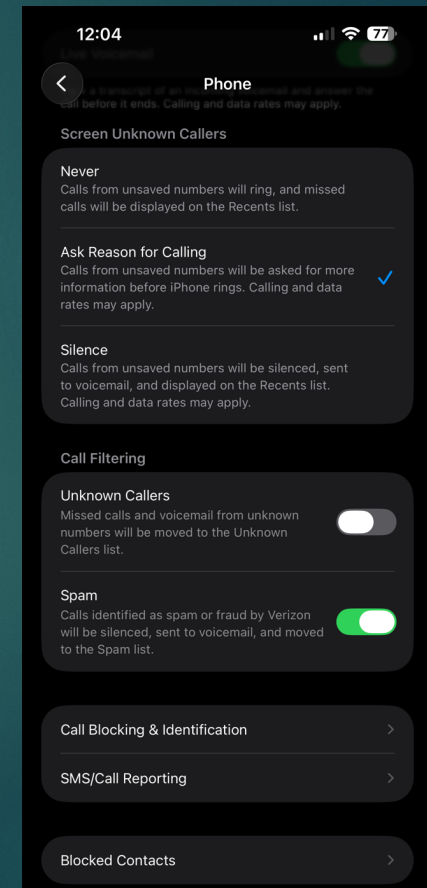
12:04

77

Live Voicemail

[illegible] a transcript of an incoming voicemail and answer the call before it ends. Calling and data rates may apply.

Phone

Screen Unknown Callers

Never
Calls from unsaved numbers will ring, and missed calls will be displayed on the Recents list.

Ask Reason for Calling
Calls from unsaved numbers will be asked for more information before iPhone rings. Calling and data rates may apply.

Silence
Calls from unsaved numbers will be silenced, sent to voicemail, and displayed on the Recents list. Calling and data rates may apply.

Call Filtering

Unknown Callers
Missed calls and voicemail from unknown numbers will be moved to the Unknown Callers list.

Spam
Calls identified as spam or fraud by Verizon will be silenced, sent to voicemail, and moved to the Spam list.

Call Blocking & Identification

SMS/Call Reporting

Blocked Contacts